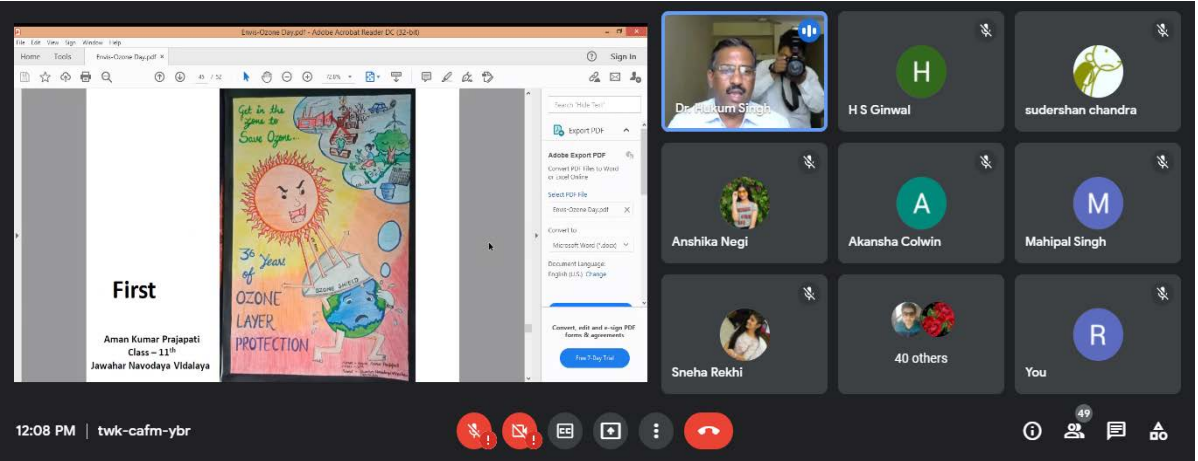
Envis-Ozone Day.pdf - Adobe Acrobat Reader DC (32-bit)

File Edit View Sign Window Help

Home Tools Envis-Ozone Day.pdf ×

Sign In

45 / 52

Search 'Hide Text'

Export PDF

Adobe Export PDF

Convert PDF Files to Word or Excel Online

Select PDF File

Envis-Ozone Day.pdf

Convert to

Microsoft Word (*.docx)

Document Language:
English (U.S.) Change

Convert, edit and e-sign PDF forms & agreements

Free 7-Day Trial

Get in the zone to Save Ozone

OZONE SHIELD

30 Years of OZONE LAYER PROTECTION

First

Aman Kumar Prajapati
Class – 11$^{th}$
Jawahar Navodaya Vidalaya

Dr. Hukum Singh

H

H S Ginwal

sudershan chandra

Anshika Negi

A

Akansha Colwin

M

Mahipal Singh

Sneha Rekhi

40 others

R

You

12:08 PM | twk-cafm-ybr

49